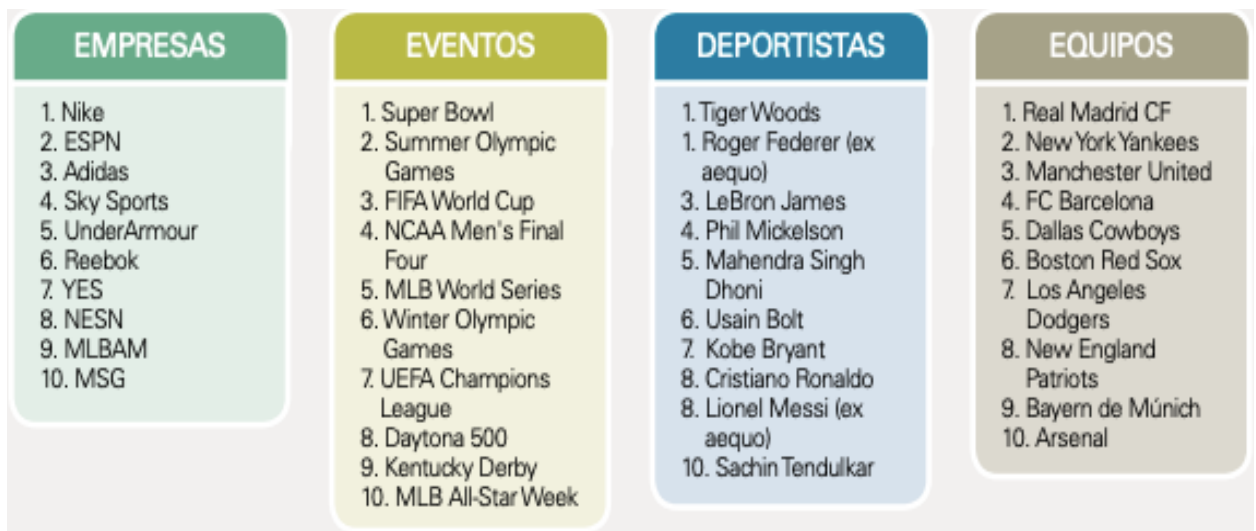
EMPRESAS

1. Nike
2. ESPN
3. Adidas
4. Sky Sports
5. UnderArmour
6. Reebok
7. YES
8. NESN
9. MLBAM
10. MSG

EVENTOS

1. Super Bowl
2. Summer Olympic Games
3. FIFA World Cup
4. NCAA Men's Final Four
5. MLB World Series
6. Winter Olympic Games
7. UEFA Champions League
8. Daytona 500
9. Kentucky Derby
10. MLB All-Star Week

DEPORTISTAS

1. Tiger Woods
1. Roger Federer (ex aequo)
3. LeBron James
4. Phil Mickelson
5. Mahendra Singh Dhoni
6. Usain Bolt
7. Kobe Bryant
8. Cristiano Ronaldo
8. Lionel Messi (ex aequo)
10. Sachin Tendulkar

EQUIPOS

1. Real Madrid CF
2. New York Yankees
3. Manchester United
4. FC Barcelona
5. Dallas Cowboys
6. Boston Red Sox
7. Los Angeles Dodgers
8. New England Patriots
9. Bayern de Múnich
10. Arsenal